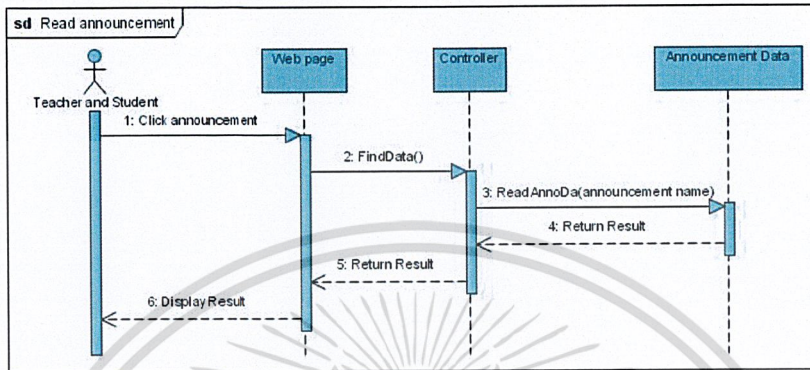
sd Read announcement

Teacher and Student

Web page

Controller

Announcement Data

1: Click announcement

2: FindData()

3: ReadAnnoDa(announcement name)

4: Return Result

5: Return Result

6: Display Result